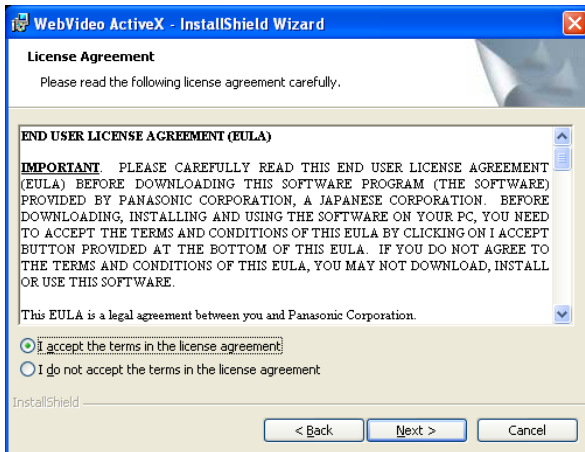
WebVideo ActiveX - InstallShield Wizard

License Agreement

Please read the following license agreement carefully.

END USER LICENSE AGREEMENT (EULA)

IMPORTANT. PLEASE CAREFULLY READ THIS END USER LICENSE AGREEMENT (EULA) BEFORE DOWNLOADING THIS SOFTWARE PROGRAM (THE SOFTWARE) PROVIDED BY PANASONIC CORPORATION, A JAPANESE CORPORATION. BEFORE DOWNLOADING, INSTALLING AND USING THE SOFTWARE ON YOUR PC, YOU NEED TO ACCEPT THE TERMS AND CONDITIONS OF THIS EULA BY CLICKING ON I ACCEPT BUTTON PROVIDED AT THE BOTTOM OF THIS EULA. IF YOU DO NOT AGREE TO THE TERMS AND CONDITIONS OF THIS EULA, YOU MAY NOT DOWNLOAD, INSTALL OR USE THIS SOFTWARE.

This EULA is a legal agreement between you and Panasonic Corporation.

I accept the terms in the license agreement

I do not accept the terms in the license agreement

InstallShield

< Back

Next >

Cancel